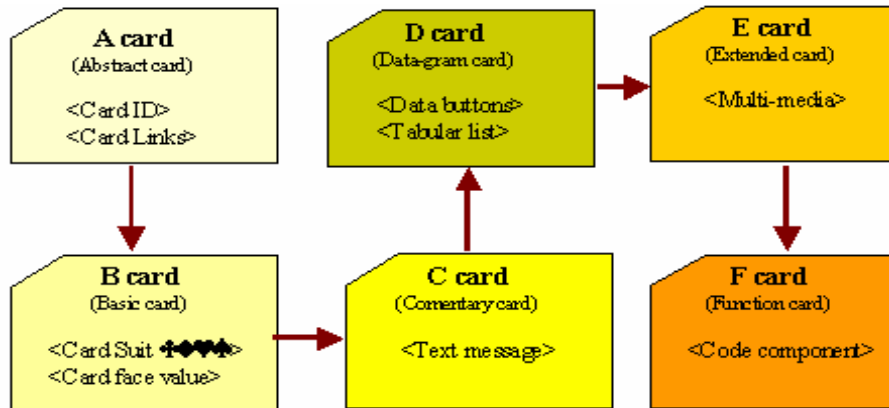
A card
(Abstract card)

<Card ID>
<Card Links>

D card
(Data-gram card)

<Data buttons>
<Tabular list>

E card
(Extended card)

<Multi-media>

B card
(Basic card)

<Card Suit ♣♦♥♠>
<Card face value>

C card
(Comentary card)

<Text message>

F card
(Function card)

<Code component>